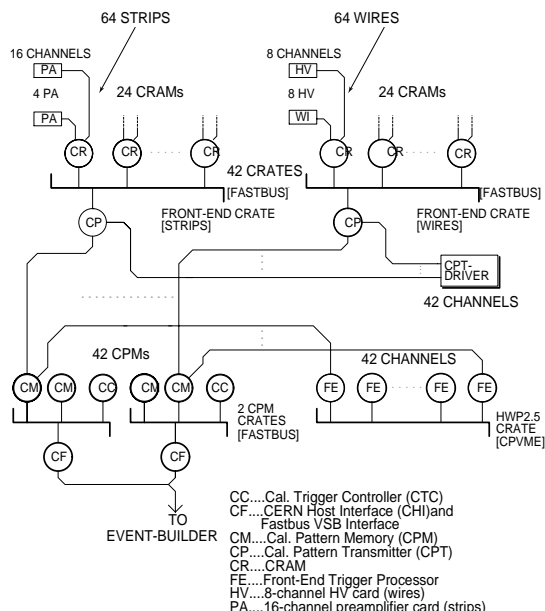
64 STRIPS

64 WIRES

16 CHANNELS

PA

4 PA

PA

24 CRAMs

8 CHANNELS

HV

8 HV

WI

24 CRAMs

CR

CR

CR

CR

CR

CR

42 CRATES

[FASTBUS]

[FASTBUS]

CP

FRONT-END CRATE [STRIPS]

CP

FRONT-END CRATE [WIRES]

CPT-DRIVER

42 CHANNELS

42 CPMs

42 CHANNELS

CM

CM

CC

CM

CM

CC

FE

FE

FE

FE

2 CPM CRATES [FASTBUS]

HWP2.5 CRATE [CPVME]

CF

CF

TO EVENT-BUILDER

CC....Cal. Trigger Controller (CTC)
CF....CERN Host Interface (CHI)and Fastbus VSB Interface
CM....Cal. Pattern Memory (CPM)
CP....Cal. Pattern Transmitter (CPT)
CR....CRAM
FE....Front-End Trigger Processor
HV....8-channel HV card (wires)
PA....16-channel preamplifier card (strips)